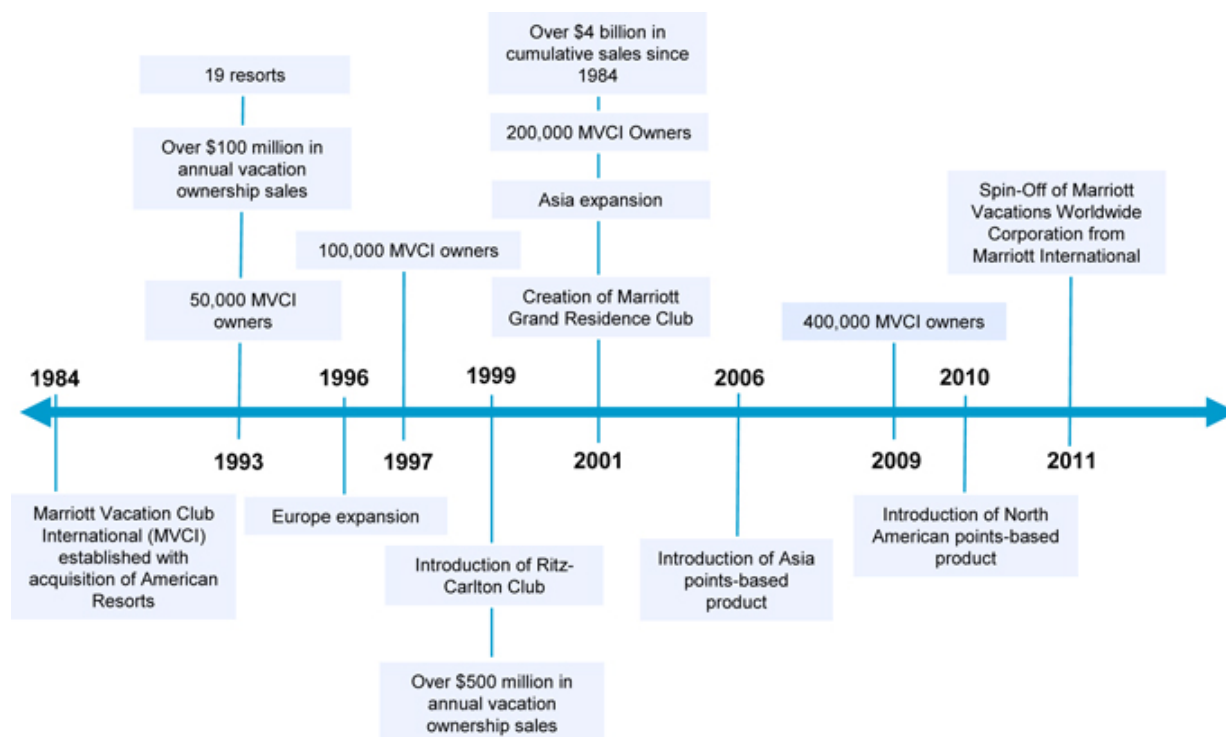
19 resorts

Over $100 million in annual vacation ownership sales

50,000 MVCI owners

1993

1984

Marriott Vacation Club International (MVCI) established with acquisition of American Resorts

1996

Europe expansion

100,000 MVCI owners

1997

1999

Introduction of Ritz-Carlton Club

Over $500 million in annual vacation ownership sales

Over $4 billion in cumulative sales since 1984

200,000 MVCI Owners

Asia expansion

Creation of Marriott Grand Residence Club

2001

2006

Introduction of Asia points-based product

400,000 MVCI owners

2009

2010

Introduction of North American points-based product

Spin-Off of Marriott Vacations Worldwide Corporation from Marriott International

2011